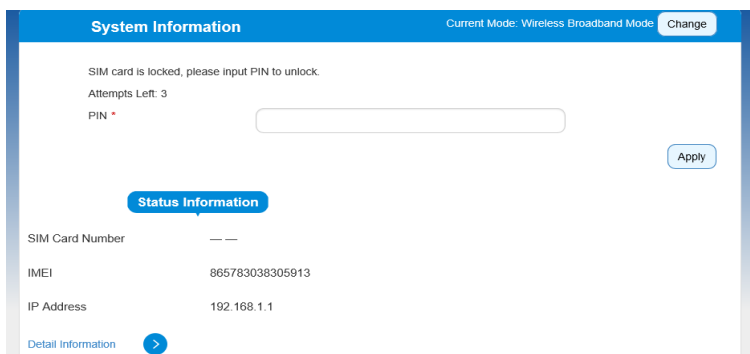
System Information

Current Mode: Wireless Broadband Mode Change

SIM card is locked, please input PIN to unlock.

Attempts Left: 3

PIN *

Apply

Status Information

SIM Card Number — —

IMEI 865783038305913

IP Address 192.168.1.1

Detail Information